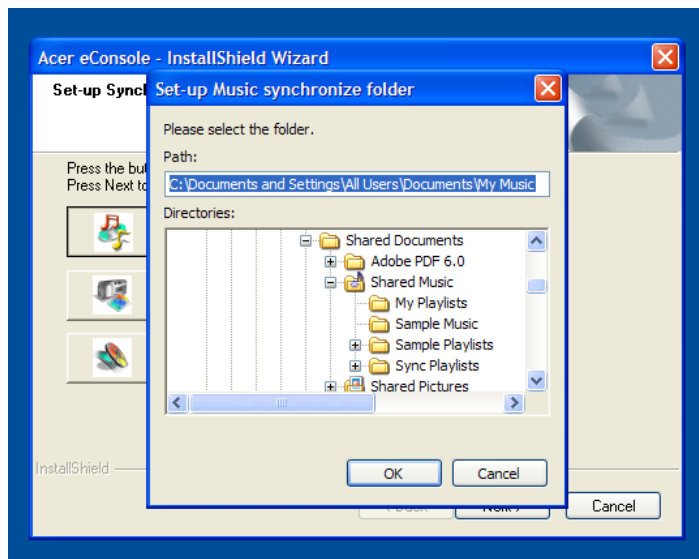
Acer eConsole - InstallShield Wizard

Set-up Sync

Press the but
Press Next to

Set-up Music synchronize folder

Please select the folder.

Path:

C:\Documents and Settings\All Users\Documents\My Music

Directories:

Shared Documents
Adobe PDF 6.0
Shared Music
My Playlists
Sample Music
Sample Playlists
Sync Playlists
Shared Pictures

OK

Cancel

InstallShield

< Back

Next >

Cancel